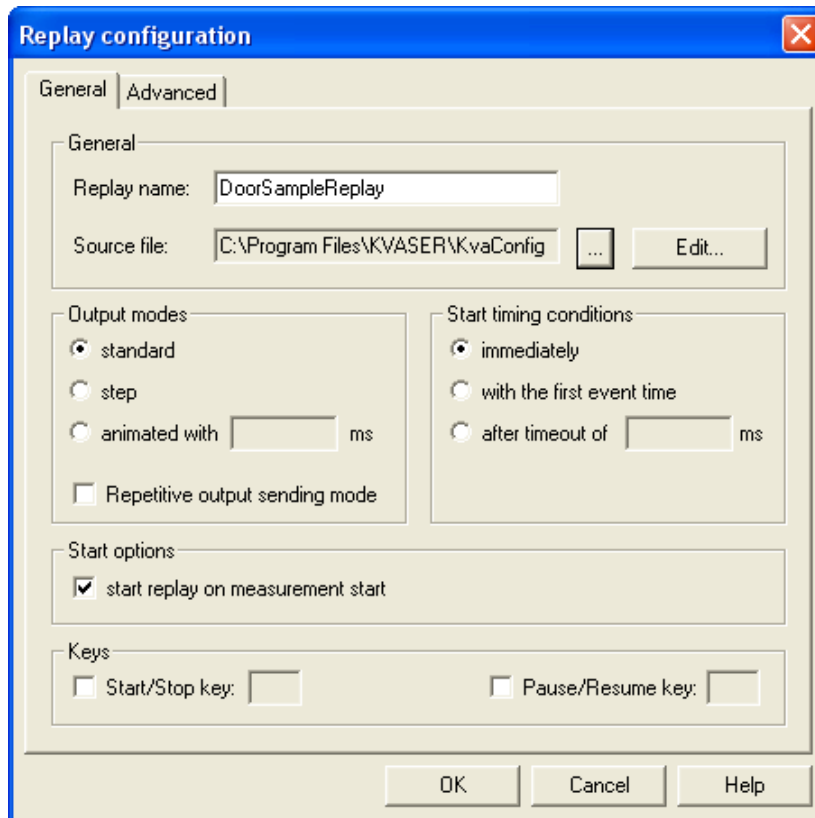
Replay configuration

General | Advanced

General

Replay name: DoorSampleReplay

Source file: C:\Program Files\KVASER\KvaConfig ... Edit...

Output modes

standard

step

animated with ms

Repetitive output sending mode

Start timing conditions

immediately

with the first event time

after timeout of ms

Start options

start replay on measurement start

Keys

Start/Stop key:

Pause/Resume key:

OK Cancel Help